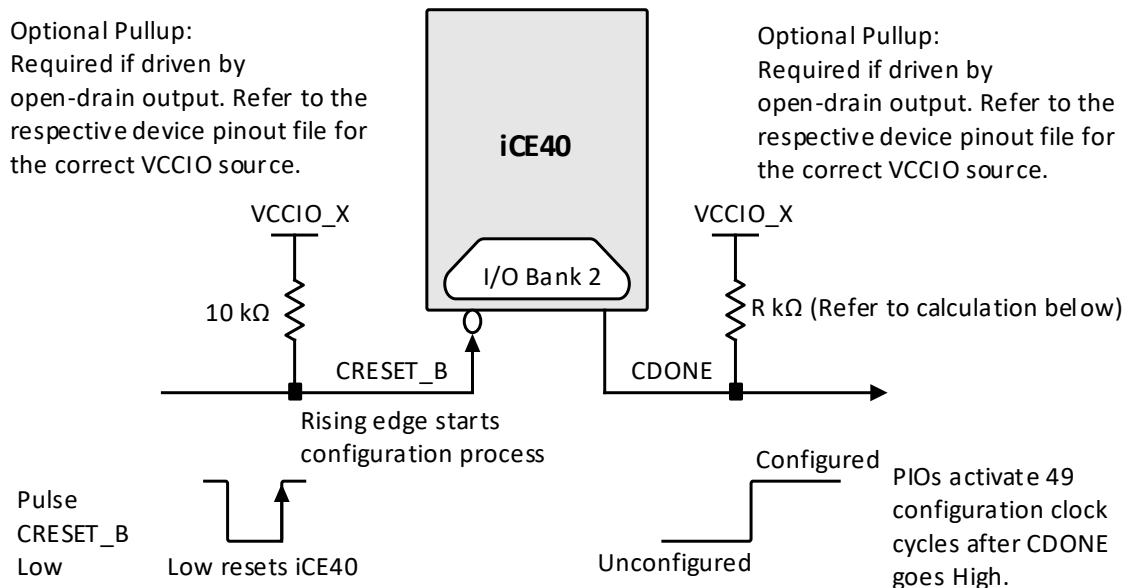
Optional Pullup:
Required if driven by open-drain output. Refer to the respective device pinout file for the correct VCCIO source.

iCE40

Optional Pullup:
Required if driven by open-drain output. Refer to the respective device pinout file for the correct VCCIO source.

VCCIO_X

VCCIO_X

I/O Bank 2

10 kΩ

R kΩ (Refer to calculation below)

CRESET_B

CDONE

Rising edge starts configuration process

Configured

PIOs activate 49 configuration clock cycles after CDONE goes High.

Pulse CRESET_B Low

Low resets iCE40

Unconfigured